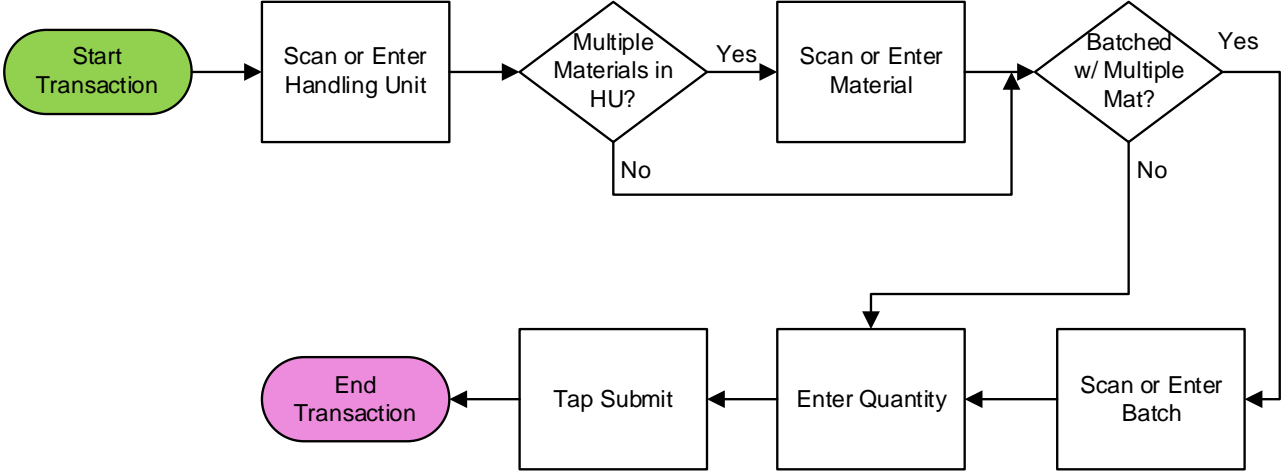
Start Transaction

Scan or Enter Handling Unit

Multiple Materials in HU?

Yes

No

Scan or Enter Material

Batched w/ Multiple Mat?

Yes

No

Scan or Enter Batch

Enter Quantity

Tap Submit

End Transaction